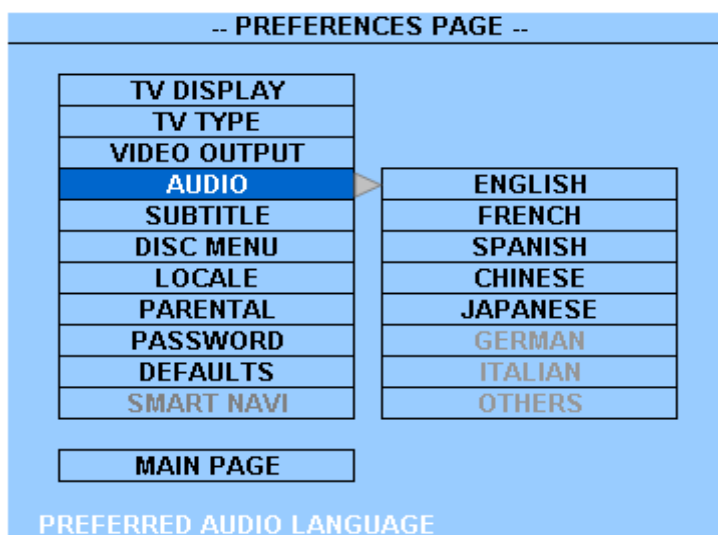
-- PREFERENCES PAGE --

TV DISPLAY
TV TYPE
VIDEO OUTPUT
AUDIO
SUBTITLE
DISC MENU
LOCALE
PARENTAL
PASSWORD
DEFAULTS
SMART NAVI

ENGLISH
FRENCH
SPANISH
CHINESE
JAPANESE
GERMAN
ITALIAN
OTHERS

MAIN PAGE

PREFERRED AUDIO LANGUAGE